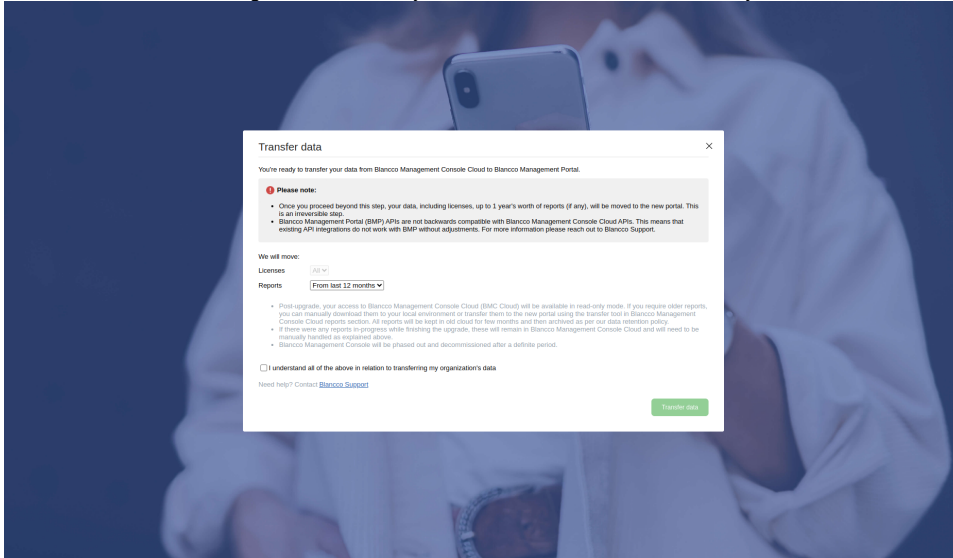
Transfer data

×

You're ready to transfer your data from Blancco Management Console Cloud to Blancco Management Portal.

Please note:

- Once you proceed beyond this step, your data, including licenses, up to 1 year's worth of reports (if any), will be moved to the new portal. This is an irreversible step.
- Blancco Management Portal (BMP) APIs are not backwards compatible with Blancco Management Console Cloud APIs. This means that existing API integrations do not work with BMP without adjustments. For more information please reach out to Blancco Support.

We will move:

Licenses All

Reports From last 12 months

- Post-upgrade, your access to Blancco Management Console Cloud (BMC Cloud) will be available in read-only mode. If you require older reports, you can manually download them to your local environment or transfer them to the new portal using the transfer tool in Blancco Management Console Cloud reports section. All reports will be kept in old cloud for few months and then archived as per our data retention policy.
- If there were any reports in-progress while finishing the upgrade, these will remain in Blancco Management Console Cloud and will need to be manually handled as explained above.
- Blancco Management Console will be phased out and decommissioned after a definite period.

I understand all of the above in relation to transferring my organization's data

Need help? Contact Blancco Support

Transfer data